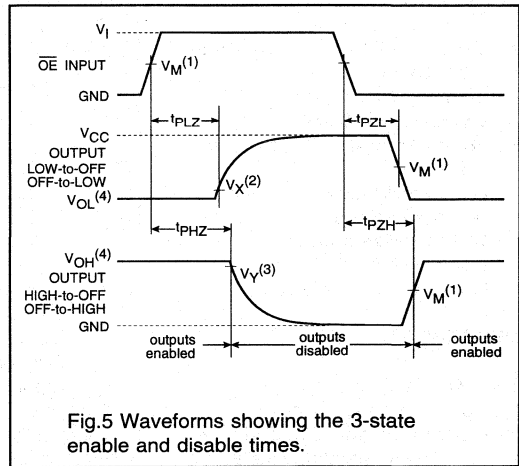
$V_I$

$\overline{OE}$ INPUT

$V_M^{(1)}$

GND

$t_{PLZ}$

$t_{PZL}$

$V_{CC}$

OUTPUT LOW-to-OFF OFF-to-LOW

$V_M^{(1)}$

$V_X^{(2)}$

$V_{OL}^{(4)}$

$t_{PHZ}$

$t_{PZH}$

$V_{OH}^{(4)}$

OUTPUT HIGH-to-OFF OFF-to-HIGH

$V_Y^{(3)}$

$V_M^{(1)}$

GND

outputs enabled

outputs disabled

outputs enabled

Fig.5 Waveforms showing the 3-state enable and disable times.